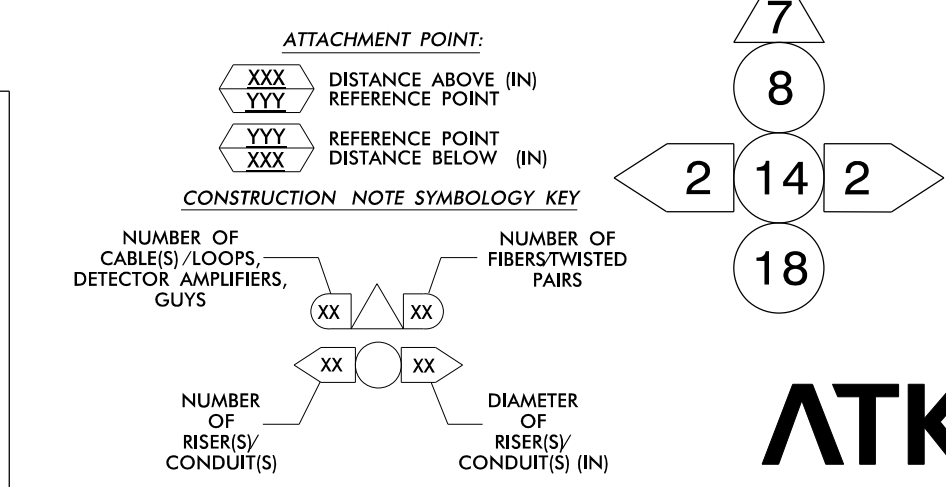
ATTACHMENT POINT:

XXX
YYY
DISTANCE ABOVE (IN)
REFERENCE POINT

YYY
XXX
REFERENCE POINT
DISTANCE BELOW (IN)

CONSTRUCTION NOTE SYMBOLOGY KEY

NUMBER OF CABLE(S)/LOOPS, DETECTOR AMPLIFIERS, GUYS

NUMBER OF FIBERS/TWISTED PAIRS

XX

XX

XX

XX

NUMBER OF RISER(S)/ CONDUIT(S)

DIAMETER OF RISER(S)/ CONDUIT(S) (IN)

7

8

2

14

2

18

ATK